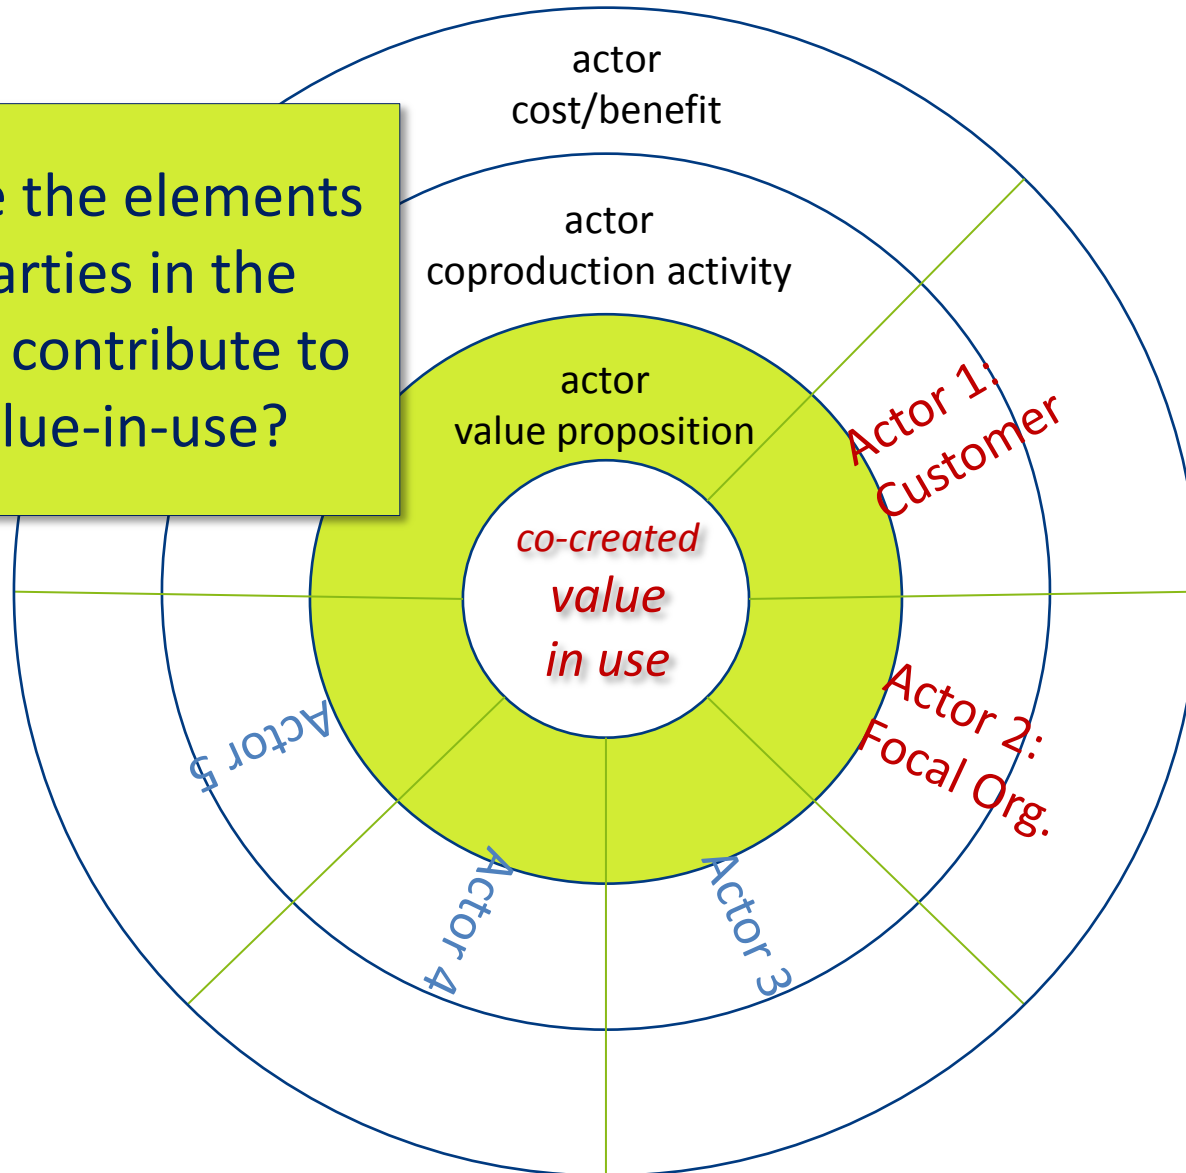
actor
cost/benefit

e the elements arties in the contribute to lue-in-use?

actor
coproduction activity

actor
value proposition

Actor 1:
Customer

co-created
value
in use

Actor 2:
Focal Org.

Actor 5

Actor 4

Actor 3